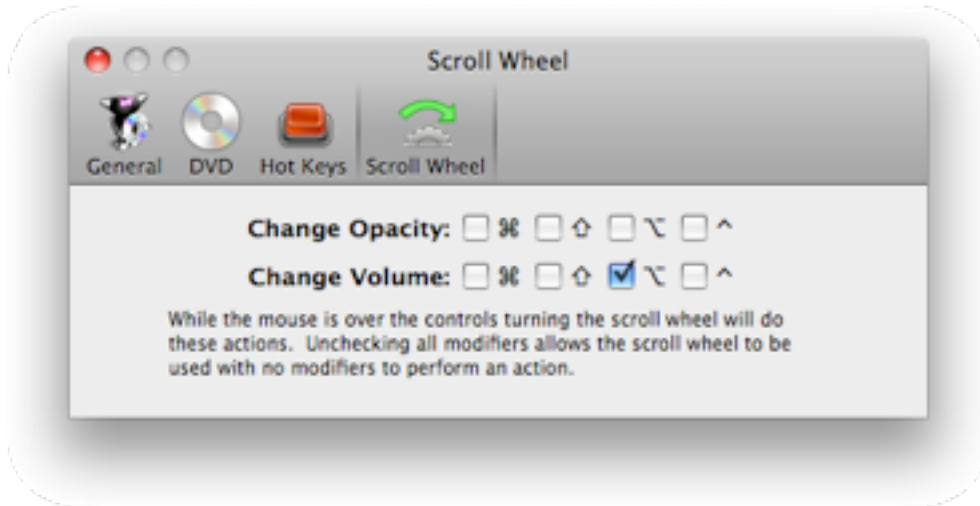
Scroll Wheel

General DVD Hot Keys Scroll Wheel

Change Opacity: ☐ ⌘ ☐ ⇧ ☐ ⌥ ☐ ^

Change Volume: ☐ ⌘ ☐ ⇧ ☑ ⌥ ☐ ^

While the mouse is over the controls turning the scroll wheel will do these actions. Unchecking all modifiers allows the scroll wheel to be used with no modifiers to perform an action.